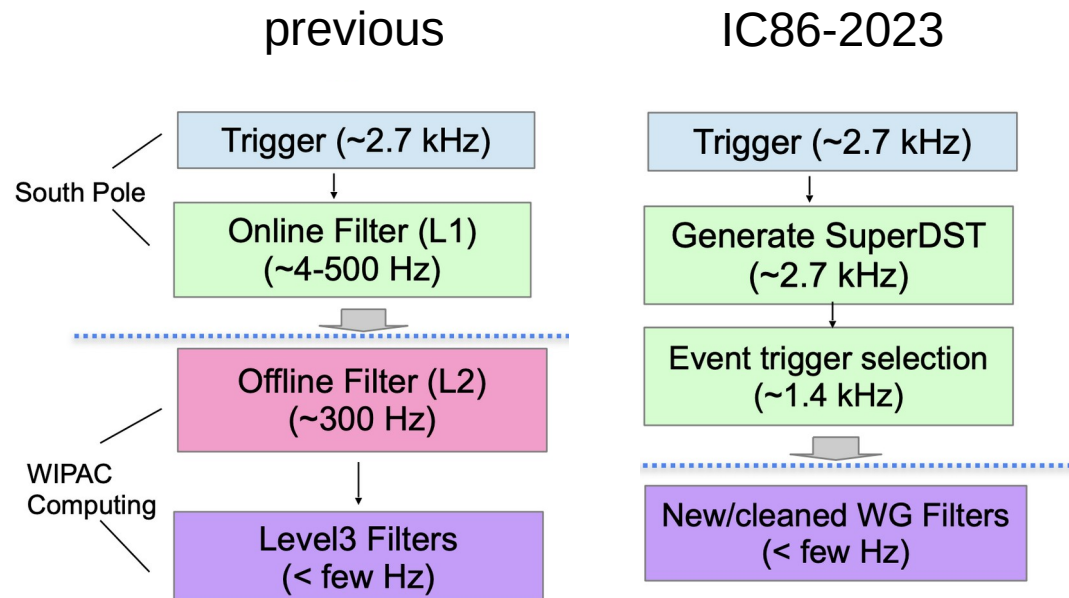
previous

IC86-2023

South Pole

Trigger (~2.7 kHz)

Online Filter (L1)
(~4-500 Hz)

Offline Filter (L2)
(~300 Hz)

WIPAC
Computing

Level3 Filters
(< few Hz)

Trigger (~2.7 kHz)

Generate SuperDST
(~2.7 kHz)

Event trigger selection
(~1.4 kHz)

New/cleaned WG Filters
(< few Hz)